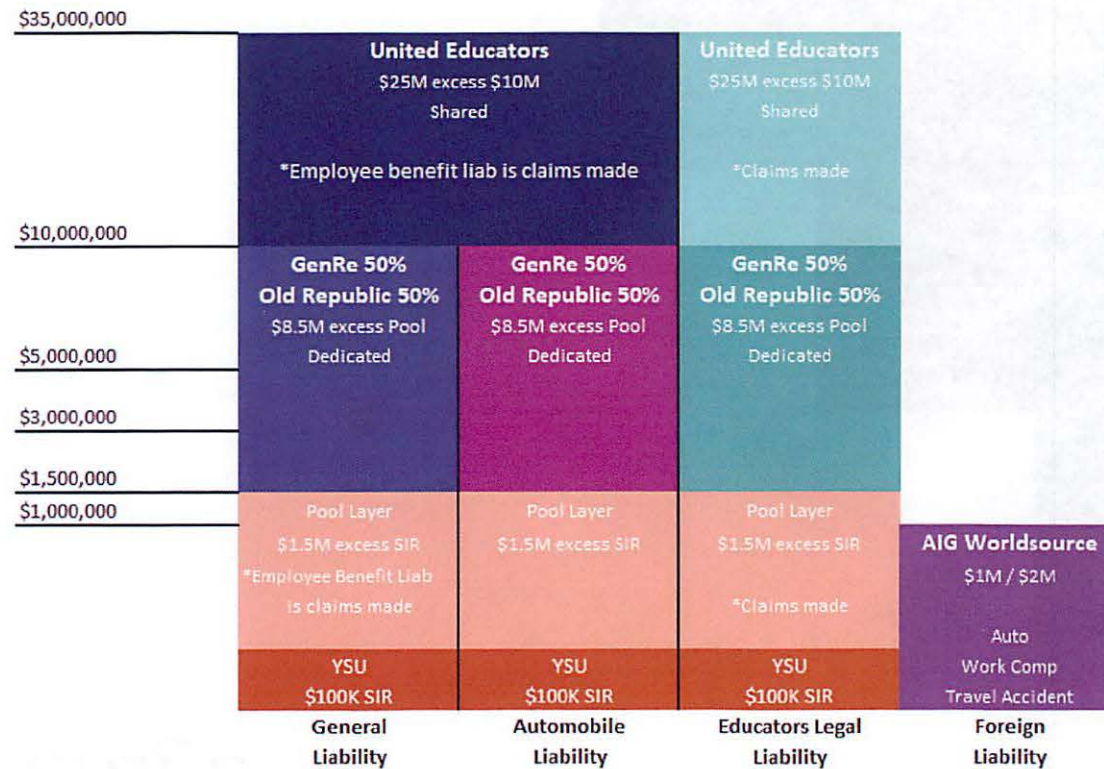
$35,000,000

United Educators
$25M excess $10M
Shared

*Employee benefit liab is claims made

United Educators
$25M excess $10M
Shared

*Claims made

$10,000,000

GenRe 50%
Old Republic 50%
$8.5M excess Pool
Dedicated

GenRe 50%
Old Republic 50%
$8.5M excess Pool
Dedicated

GenRe 50%
Old Republic 50%
$8.5M excess Pool
Dedicated

$5,000,000

$3,000,000

$1,500,000

$1,000,000

Pool Layer
$1.5M excess SIR
*Employee Benefit Liab is claims made

Pool Layer
$1.5M excess SIR

Pool Layer
$1.5M excess SIR

*Claims made

AIG Worldsource
$1M / $2M

Auto
Work Comp
Travel Accident

YSU
$100K SIR

YSU
$100K SIR

YSU
$100K SIR

General Liability

Automobile Liability

Educators Legal Liability

Foreign Liability